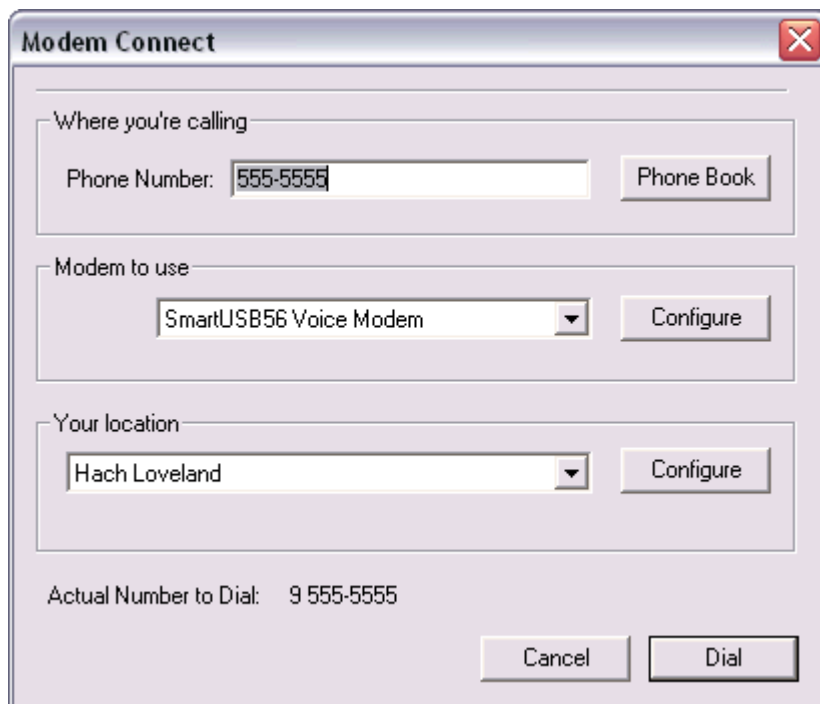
Modem Connect

Where you're calling

Phone Number: 555-5555

Phone Book

Modem to use

SmartUSB56 Voice Modem

Configure

Your location

Hach Loveland

Configure

Actual Number to Dial: 9 555-5555

Cancel

Dial